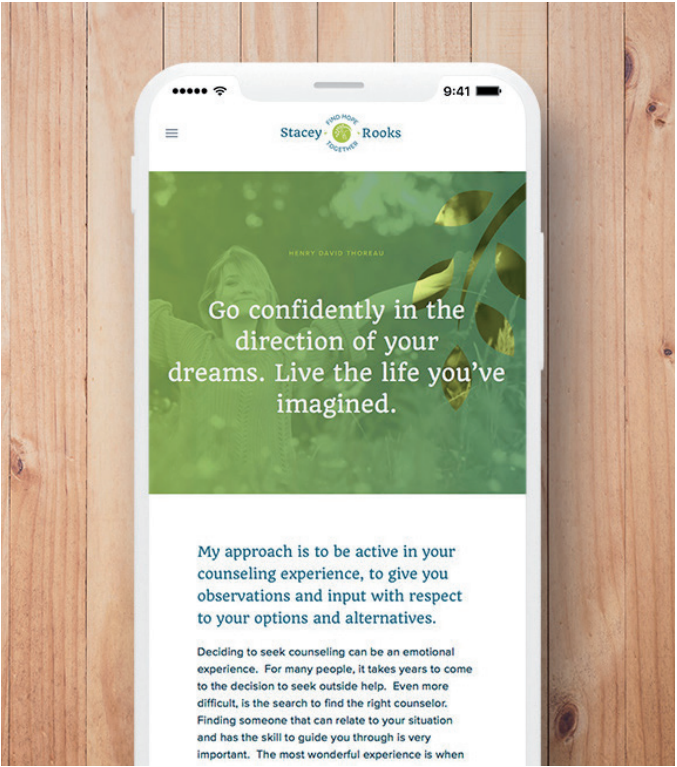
9:41

Stacey FIND HOPE TOGETHER Rooks

HENRY DAVID THOREAU

Go confidently in the direction of your dreams. Live the life you've imagined.

My approach is to be active in your counseling experience, to give you observations and input with respect to your options and alternatives.

Deciding to seek counseling can be an emotional experience. For many people, it takes years to come to the decision to seek outside help. Even more difficult, is the search to find the right counselor. Finding someone that can relate to your situation and has the skill to guide you through is very important. The most wonderful experience is when